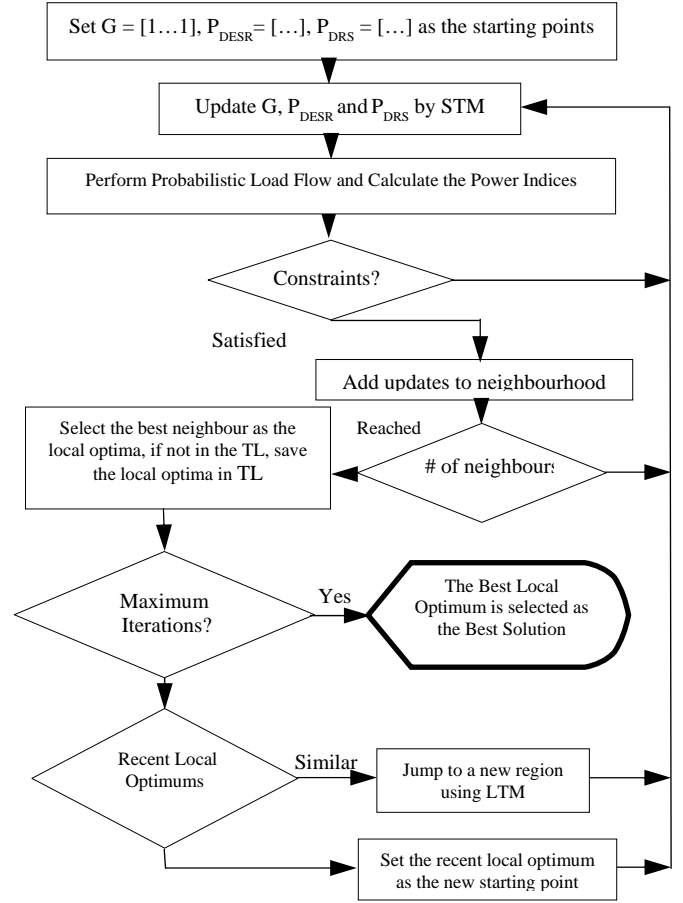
Set G = [1…1], $P_{DESR}$= […], $P_{DRS}$ = […] as the starting points

Update G, $P_{DESR}$ and $P_{DRS}$ by STM

Perform Probabilistic Load Flow and Calculate the Power Indices

Constraints?

Satisfied

Add updates to neighbourhood

Reached

Select the best neighbour as the local optima, if not in the TL, save the local optima in TL

# of neighbours

Maximum Iterations?

Yes

The Best Local Optimum is selected as the Best Solution

Recent Local Optimums

Similar

Jump to a new region using LTM

Set the recent local optimum as the new starting point